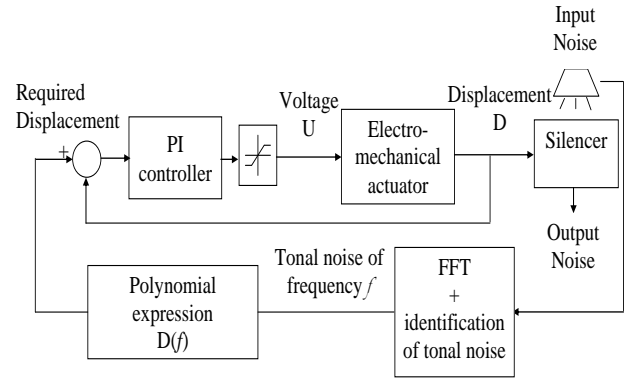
Input Noise

Required Displacement

+

PI controller

Voltage U

Electro-mechanical actuator

Displacement D

Silencer

Output Noise

Tonal noise of frequency $f$

Polynomial expression D($f$)

FFT + identification of tonal noise